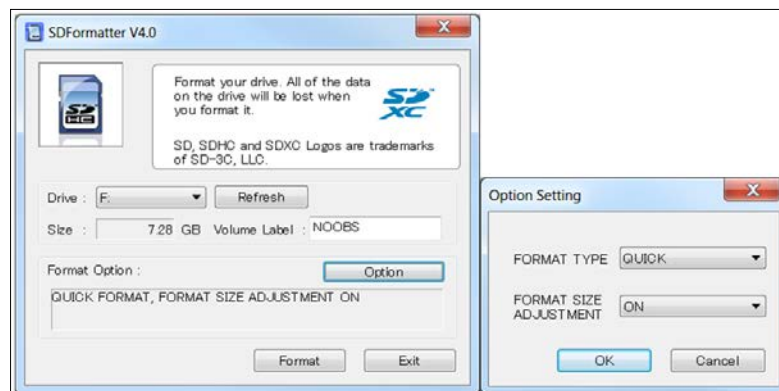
SDFormatter V4.0

Format your drive. All of the data on the drive will be lost when you format it.

SD XC

SD, SDHC and SDXC Logos are trademarks of SD-3C, LLC.

Drive : F:

Refresh

Size : 7.28 GB Volume Label : NOOBS

Format Option :

Option

QUICK FORMAT, FORMAT SIZE ADJUSTMENT ON

Format

Exit

Option Setting

FORMAT TYPE QUICK

FORMAT SIZE ADJUSTMENT ON

OK

Cancel